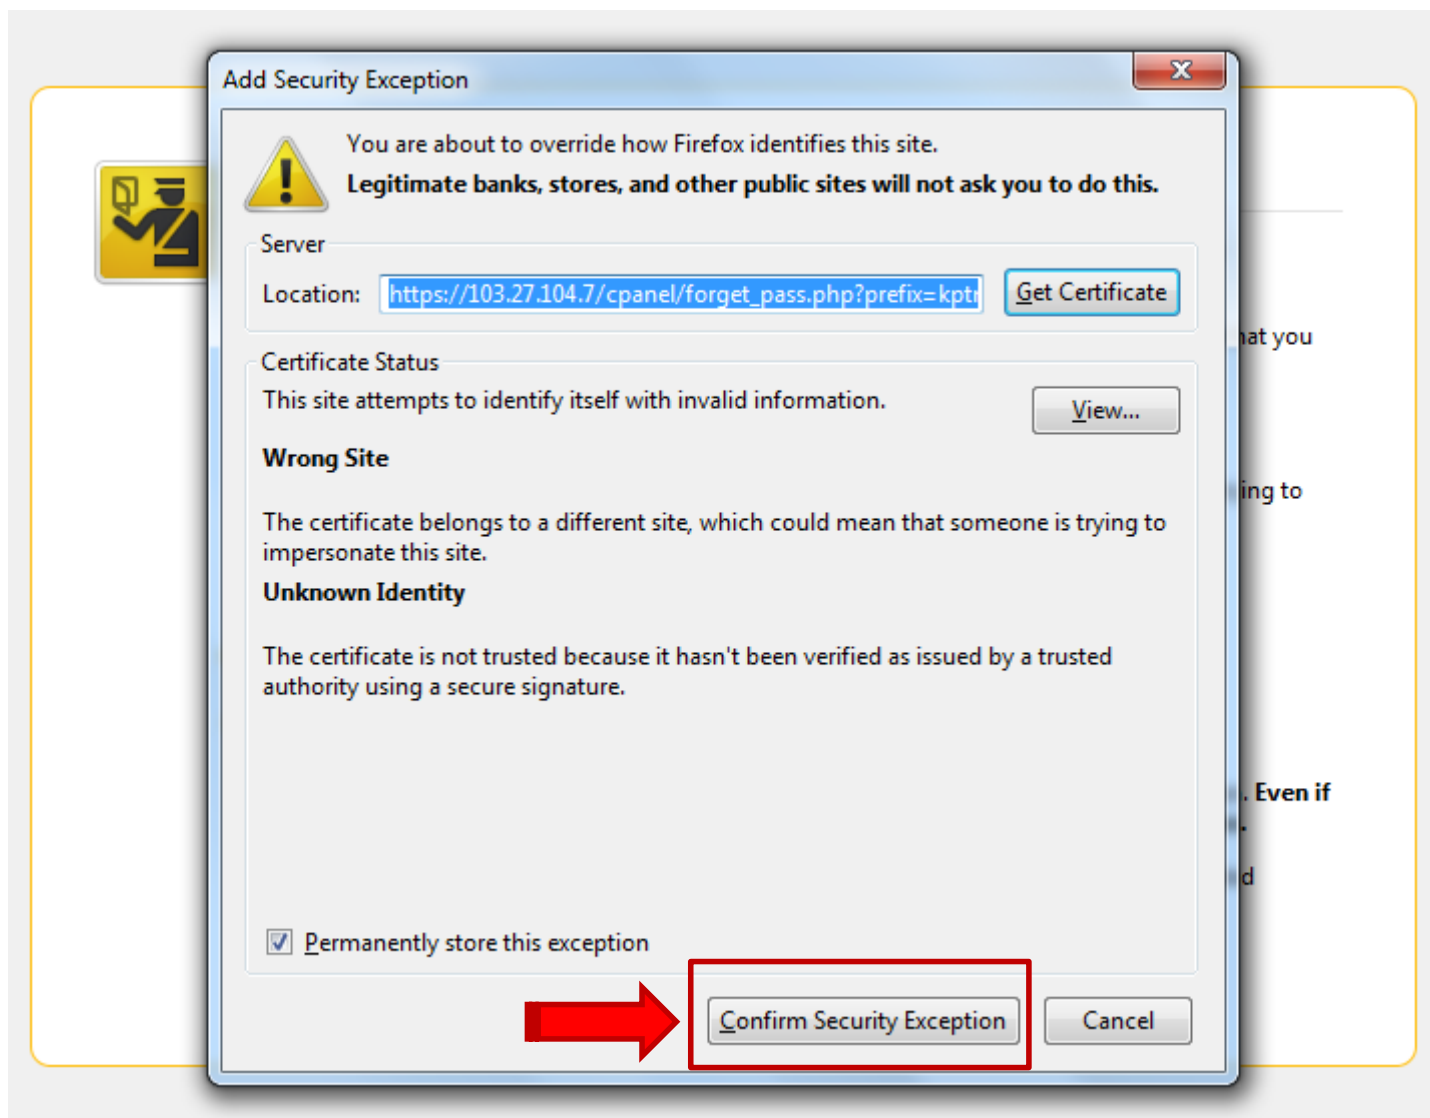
Add Security Exception

You are about to override how Firefox identifies this site.

**Legitimate banks, stores, and other public sites will not ask you to do this.**

Server

Location: https://103.27.104.7/cpanel/forget_pass.php?prefix=kptr

Get Certificate

Certificate Status

This site attempts to identify itself with invalid information.

View...

**Wrong Site**

The certificate belongs to a different site, which could mean that someone is trying to impersonate this site.

**Unknown Identity**

The certificate is not trusted because it hasn't been verified as issued by a trusted authority using a secure signature.

Permanently store this exception

Confirm Security Exception

Cancel

at you

ing to

. Even if

d